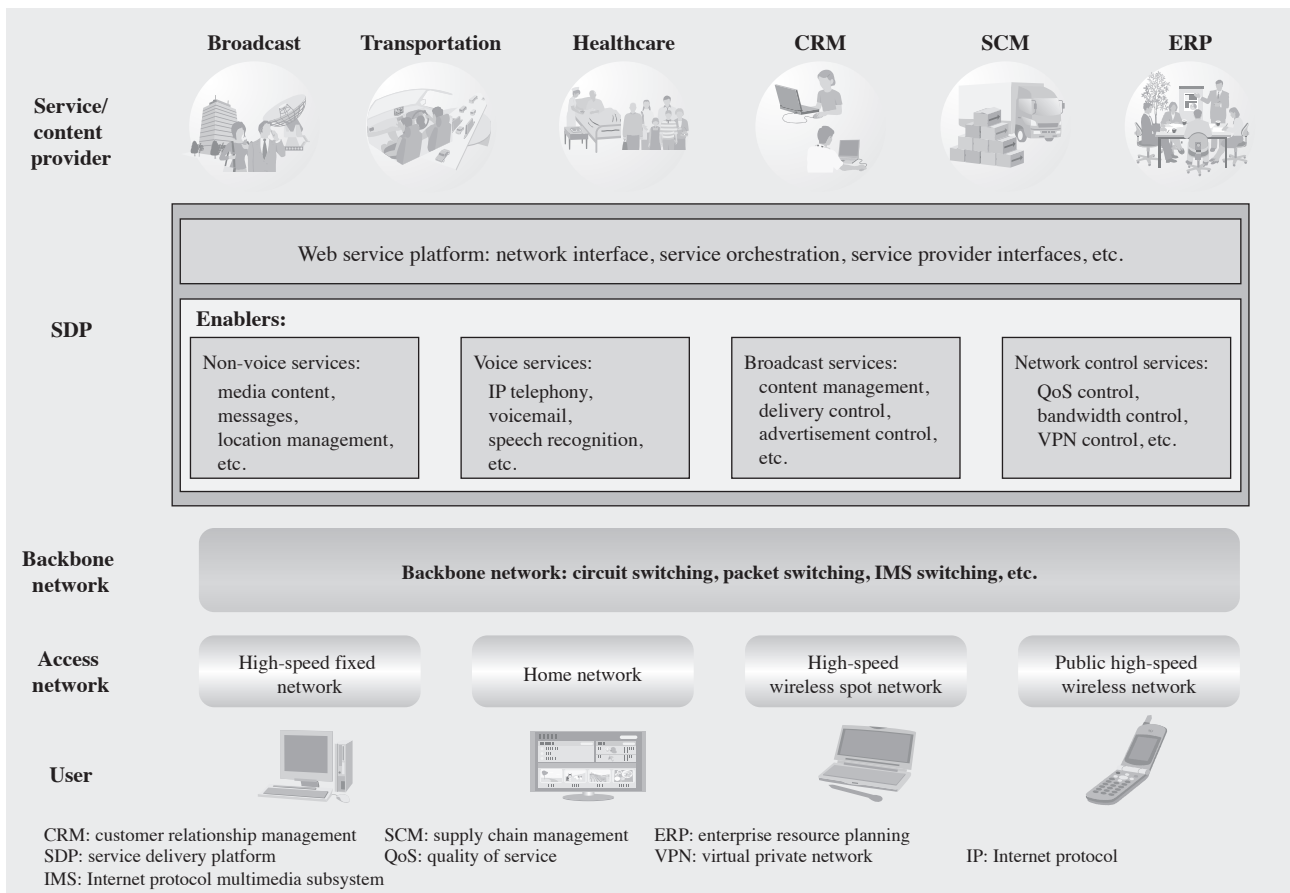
Broadcast Transportation Healthcare CRM SCM ERP

Service/ content provider

Web service platform: network interface, service orchestration, service provider interfaces, etc.

SDP

Enablers:

Non-voice services: media content, messages, location management, etc.

Voice services: IP telephony, voicemail, speech recognition, etc.

Broadcast services: content management, delivery control, advertisement control, etc.

Network control services: QoS control, bandwidth control, VPN control, etc.

Backbone network

Backbone network: circuit switching, packet switching, IMS switching, etc.

Access network

High-speed fixed network

Home network

High-speed wireless spot network

Public high-speed wireless network

User

CRM: customer relationship management
SDP: service delivery platform
IMS: Internet protocol multimedia subsystem
SCM: supply chain management
QoS: quality of service
ERP: enterprise resource planning
VPN: virtual private network
IP: Internet protocol